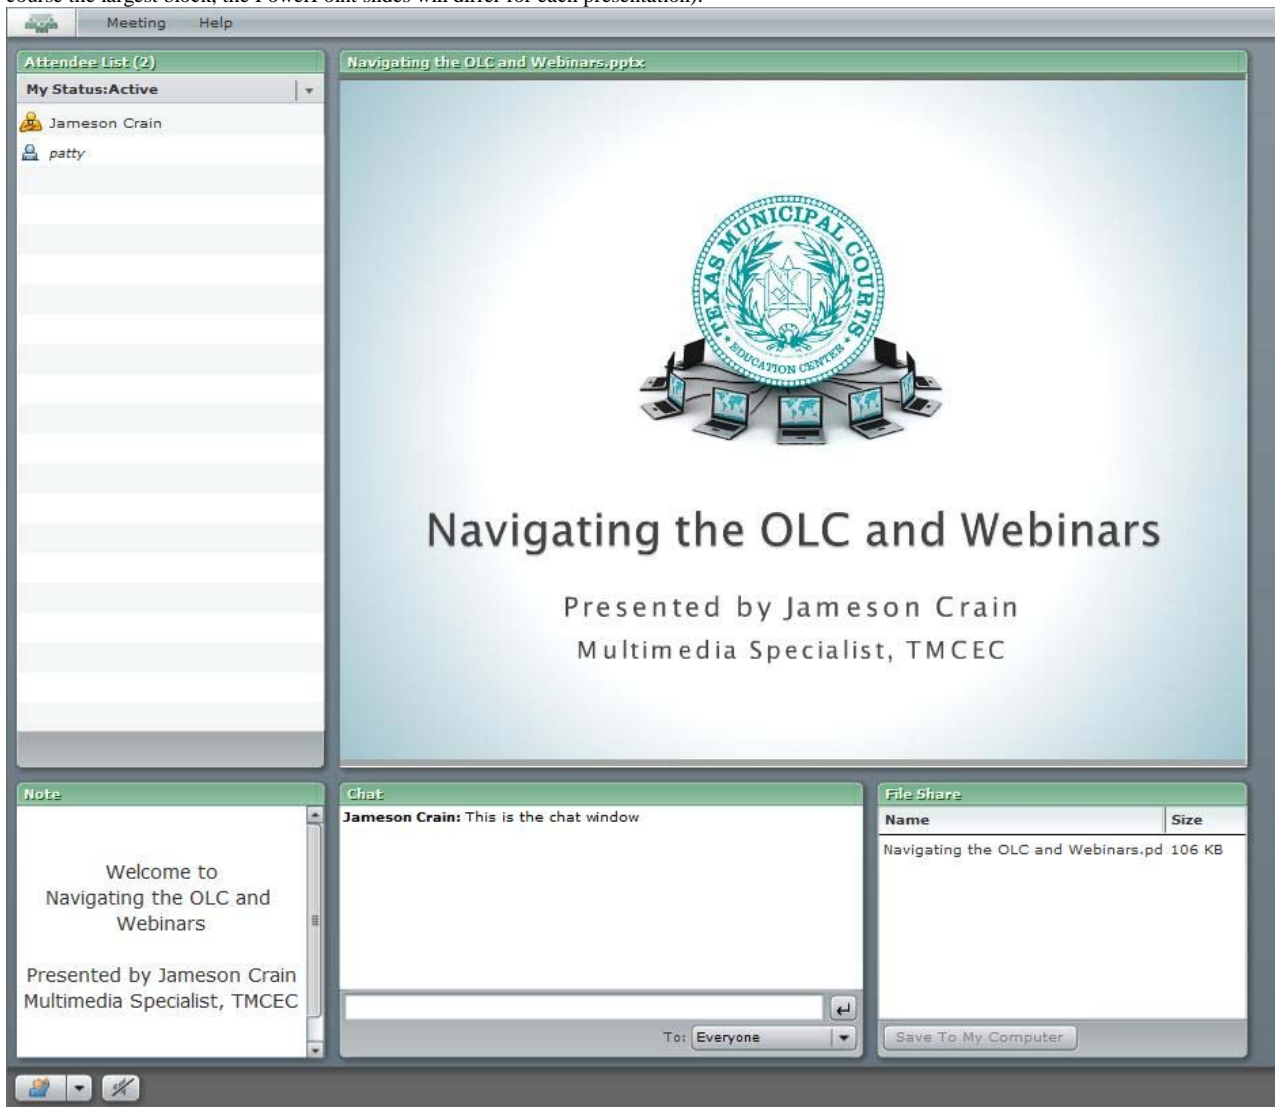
Meeting Help

Attendee List (2)

My Status:Active

Jameson Crain

patty

Navigating the OLC and Webinars.pptx

TEXAS MUNICIPAL COURTS EDUCATION CENTER

Navigating the OLC and Webinars

Presented by Jameson Crain
Multimedia Specialist, TMCEC

Note

Welcome to
Navigating the OLC and Webinars

Presented by Jameson Crain
Multimedia Specialist, TMCEC

Chat

**Jameson Crain:** This is the chat window

To: Everyone

File Share

| Name | Size |
|---|---|
| Navigating the OLC and Webinars.pd | 106 KB |

Save To My Computer